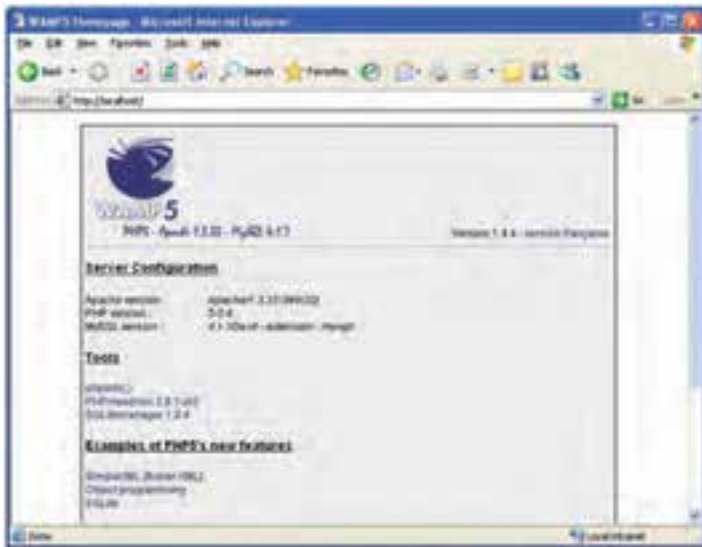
WAMP5 Homepage - Microsoft Internet Explorer

File Edit View Favorites Tools Help

Back Search Favorites

Address http://localhost/ Go Links

WAMP5

PHP5 - Apache 1.3.33 - MySQL 4.1.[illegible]

Version 1.4.4 - version française

Server Configuration

Apache version : Apache/1.3.33 (Win32)
PHP version : 5.0.4
MySQL version : 4.1.10a-nt - extension : mysqli

Tools

phpinfo()
PHPmyadmin 2.6.1-pl3
SQLitemanager 1.0.4

Examples of PHP5's new features

SimpleXML (Bubble XML)
Object programming
SQLite

Done

Local intranet